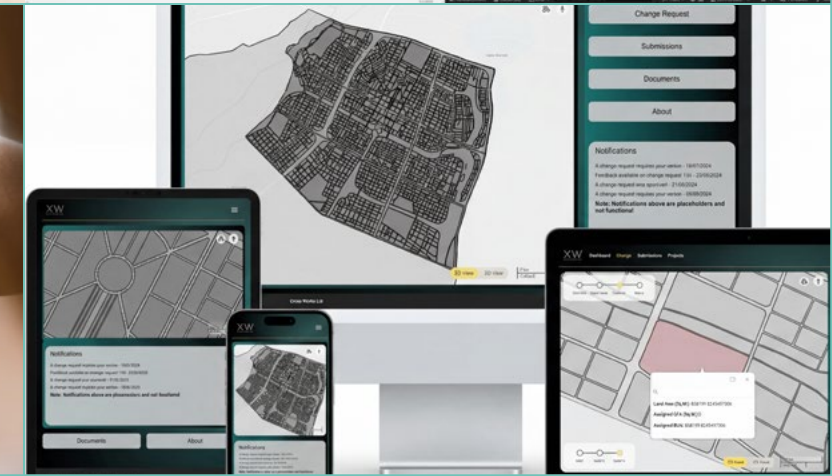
Change Request

Submissions

Documents

About

Notifications

A change request requires your action - 19/07/2024

Feedback available on change request 134 - 22/08/2024

A change request was approved - 21/08/2024

A change request requires your action - 05/08/2024

Note: Notifications above are placeholders and not functional!

3D View

2D View

Cross Works Ltd

XW

Notifications

Note: Notifications above are placeholders and not functional

Documents

About

XW

Notifications

XW

Dashboard

Change

Submissions

Projects

Land Area (Sq.M):

Assigned GFA (Sq.M):

Assigned BUA:

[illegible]